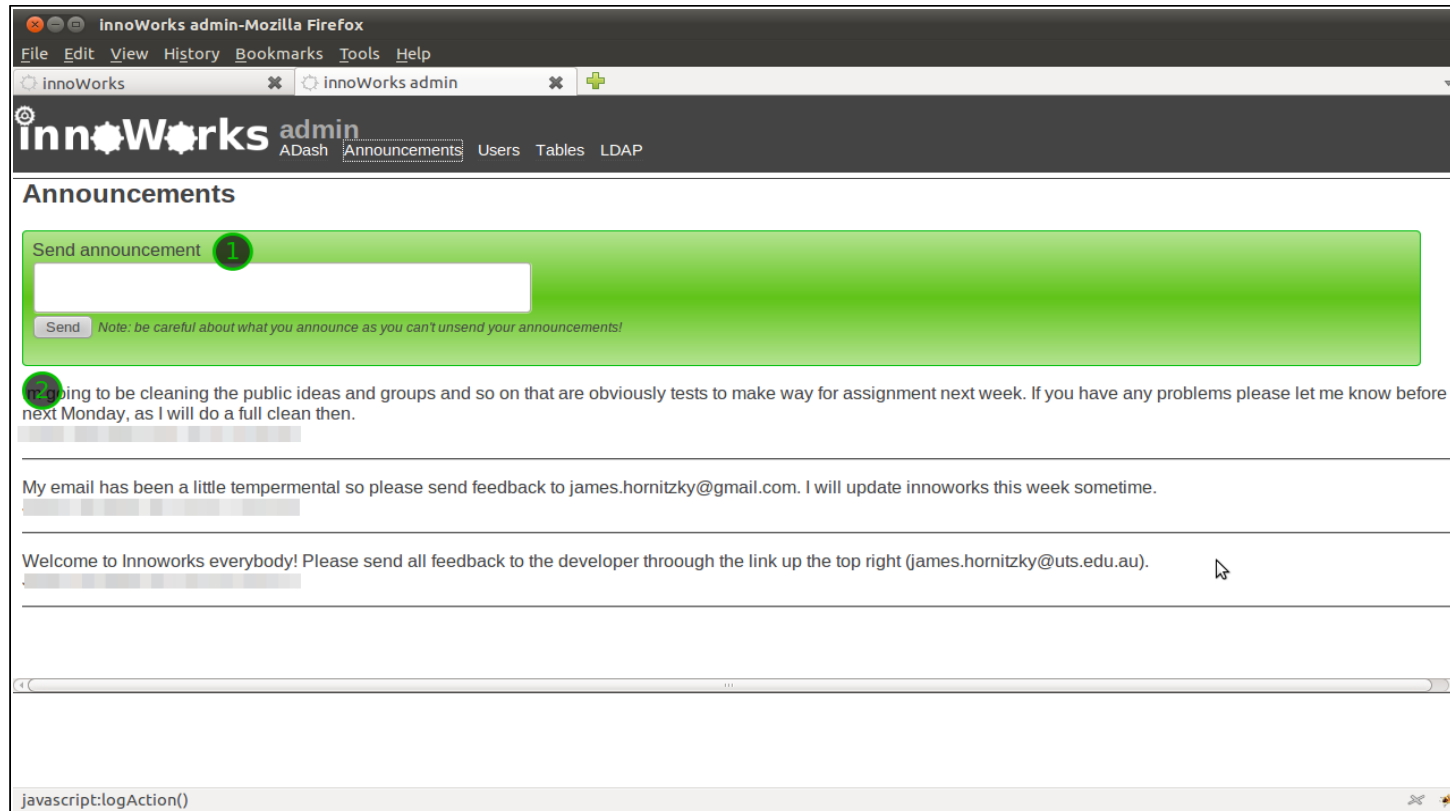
innoWorks admin-Mozilla Firefox

File Edit View History Bookmarks Tools Help

innoWorks

innoWorks admin

innoWorks admin

ADash Announcements Users Tables LDAP

Announcements

Send announcement 1

Send Note: be careful about what you announce as you can't unsend your announcements!

2 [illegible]going to be cleaning the public ideas and groups and so on that are obviously tests to make way for assignment next week. If you have any problems please let me know before next Monday, as I will do a full clean then.

My email has been a little tempermental so please send feedback to james.hornitzky@gmail.com. I will update innoworks this week sometime.

Welcome to Innoworks everybody! Please send all feedback to the developer throough the link up the top right (james.hornitzky@uts.edu.au).

javascript:logAction()